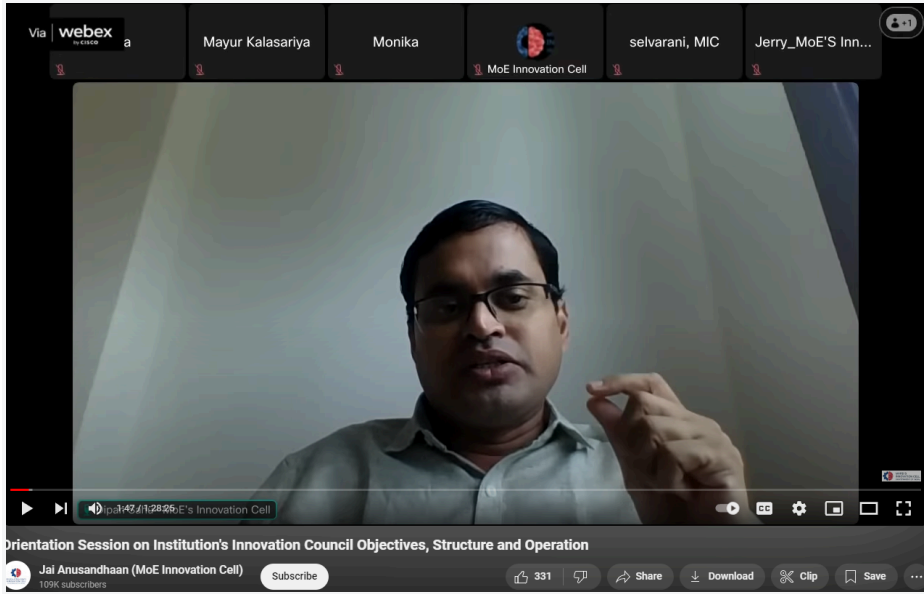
Via webex by cisco a

Mayur Kalasariya

Monika

MoE Innovation Cell

selvarani, MIC

Jerry_MoE'S Inn...

+1

1:47 / 1:28:25 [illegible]E's Innovation Cell

Orientation Session on Institution's Innovation Council Objectives, Structure and Operation

Jai Anusandhaan (MoE Innovation Cell)
109K subscribers

Subscribe

331

Share

Download

Clip

Save

...